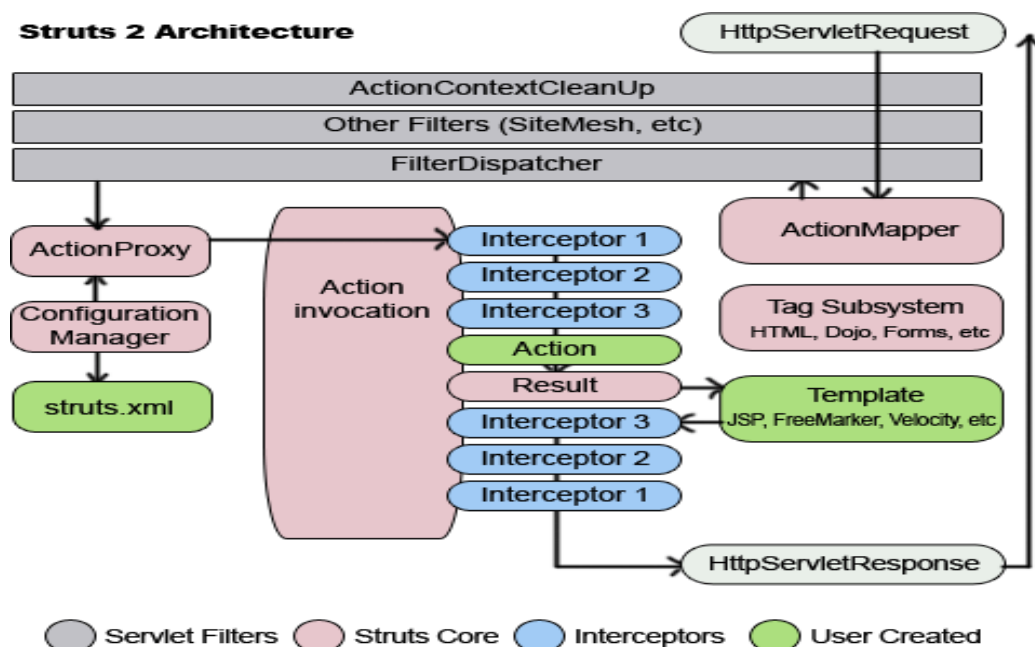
Struts 2 Architecture

HttpServletRequest

ActionContextCleanUp

Other Filters (SiteMesh, etc)

FilterDispatcher

ActionProxy

Configuration Manager

struts.xml

Action invocation

Interceptor 1

Interceptor 2

Interceptor 3

Action

Result

Interceptor 3

Interceptor 2

Interceptor 1

ActionMapper

Tag Subsystem
HTML, Dojo, Forms, etc

Template
JSP, FreeMarker, Velocity, etc

HttpServletResponse

Servlet Filters
Struts Core
Interceptors
User Created